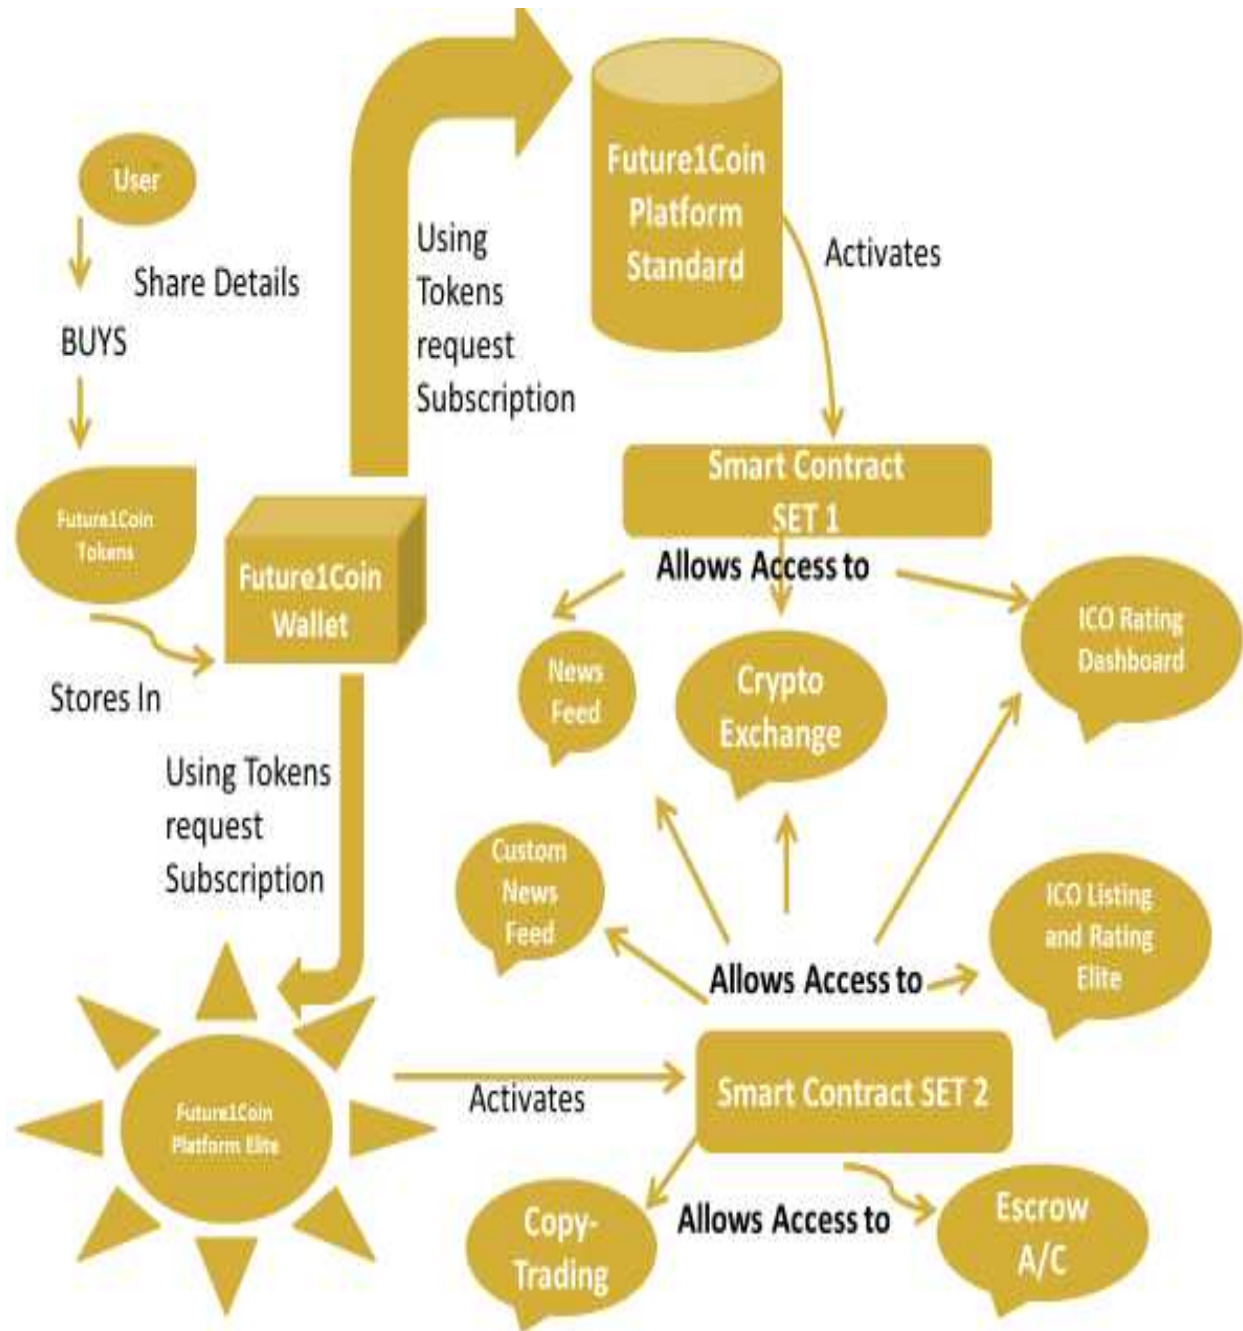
User

Share Details

BUYS

Future1Coin Tokens

Stores In

Future1Coin Wallet

Using Tokens request Subscription

Future1Coin Platform Standard

Activates

Smart Contract SET 1

Allows Access to

News Feed

Crypto Exchange

ICO Rating Dashboard

Using Tokens request Subscription

Custom News Feed

Allows Access to

ICO Listing and Rating Elite

Future1Coin Platform Elite

Activates

Smart Contract SET 2

Copy-Trading

Allows Access to

Escrow A/C